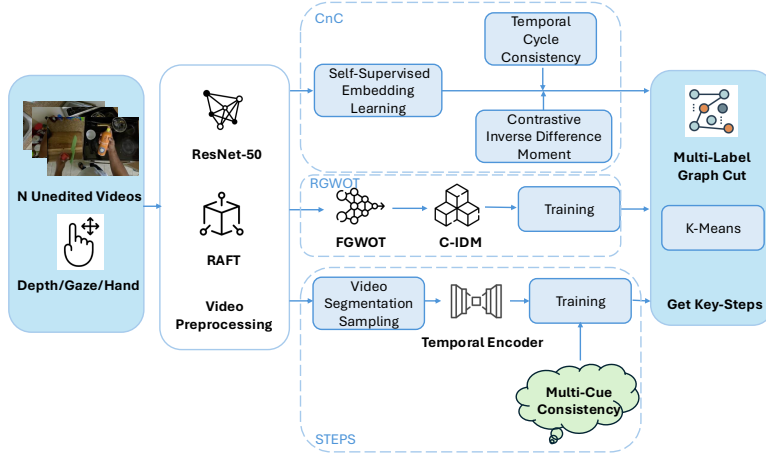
N Unedited Videos

Depth/Gaze/Hand

ResNet-50

RAFT

Video Preprocessing

CnC

Self-Supervised Embedding Learning

Temporal Cycle Consistency

Contrastive Inverse Difference Moment

RGWOT

FGWOT

C-IDM

Training

Video Segmentation Sampling

Temporal Encoder

Training

Multi-Cue Consistency

STEPS

Multi-Label Graph Cut

K-Means

Get Key-Steps